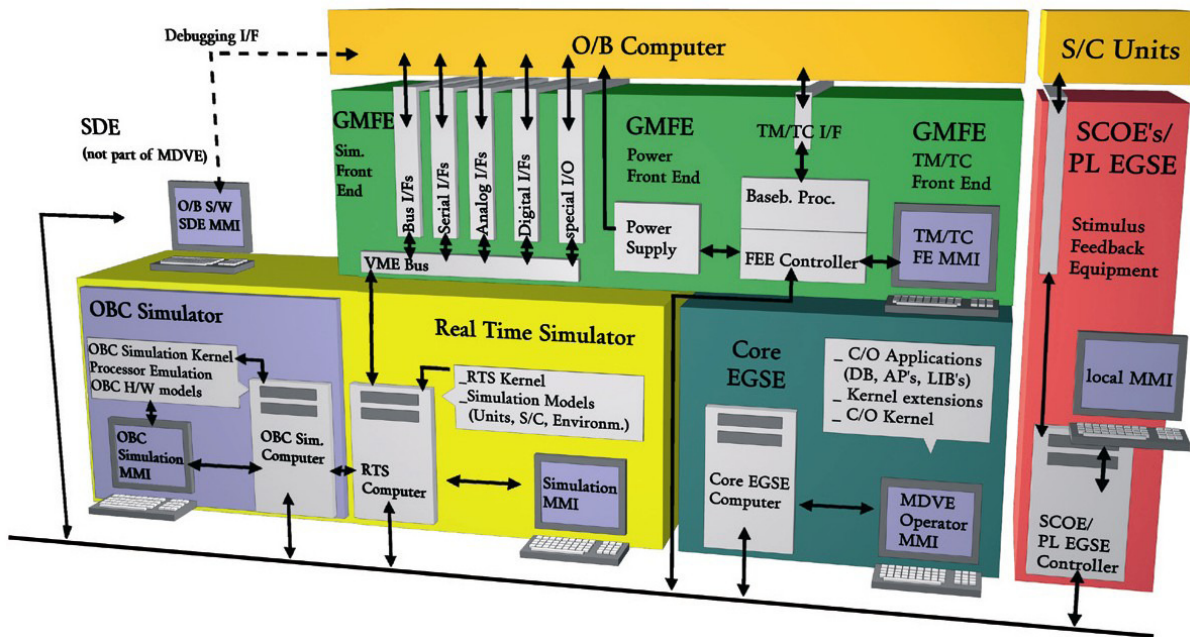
Debugging I/F

O/B Computer

S/C Units

SDE
(not part of MDVE)

O/B S/W SDE MMI

GMFE
Sim. Front End

Bus I/Fs
Serial I/Fs
Analog I/Fs
Digital I/Fs
special I/O

VME Bus

GMFE
Power Front End

Power Supply

TM/TC I/F

Baseb. Proc.

FEE Controller

GMFE
TM/TC Front End

TM/TC FE MMI

SCOE's/ PL EGSE

Stimulus Feedback Equipment

OBC Simulator

OBC Simulation Kernel
Processor Emulation
OBC H/W models

OBC Simulation MMI

OBC Sim. Computer

Real Time Simulator

_RTS Kernel
_Simulation Models (Units, S/C, Environm.)

RTS Computer

Simulation MMI

Core EGSE

_ C/O Applications (DB, AP's, LIB's)
_ Kernel extensions
_ C/O Kernel

Core EGSE Computer

MDVE Operator MMI

local MMI

SCOE/ PL EGSE Controller